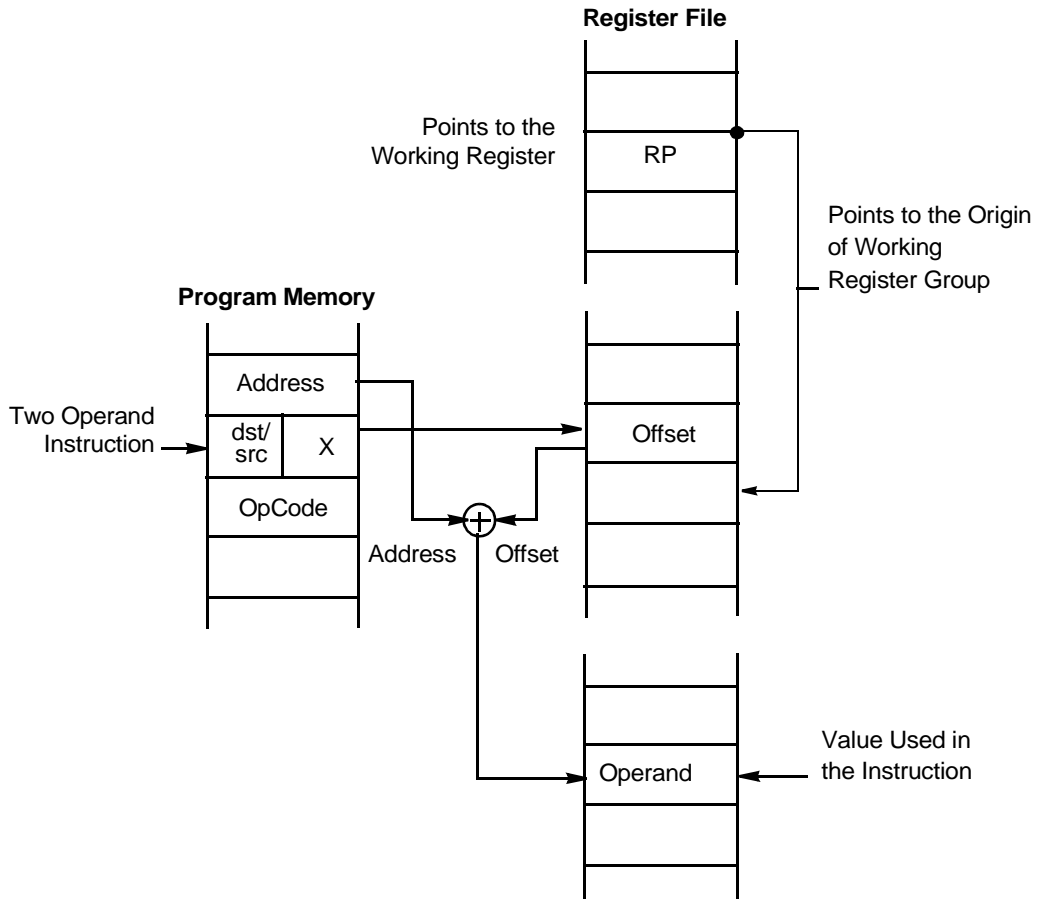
Register File

Points to the Working Register

RP

Points to the Origin of Working Register Group

Program Memory

Address

Two Operand Instruction

dst/ src

X

Offset

OpCode

Address

Offset

Value Used in the Instruction

Operand